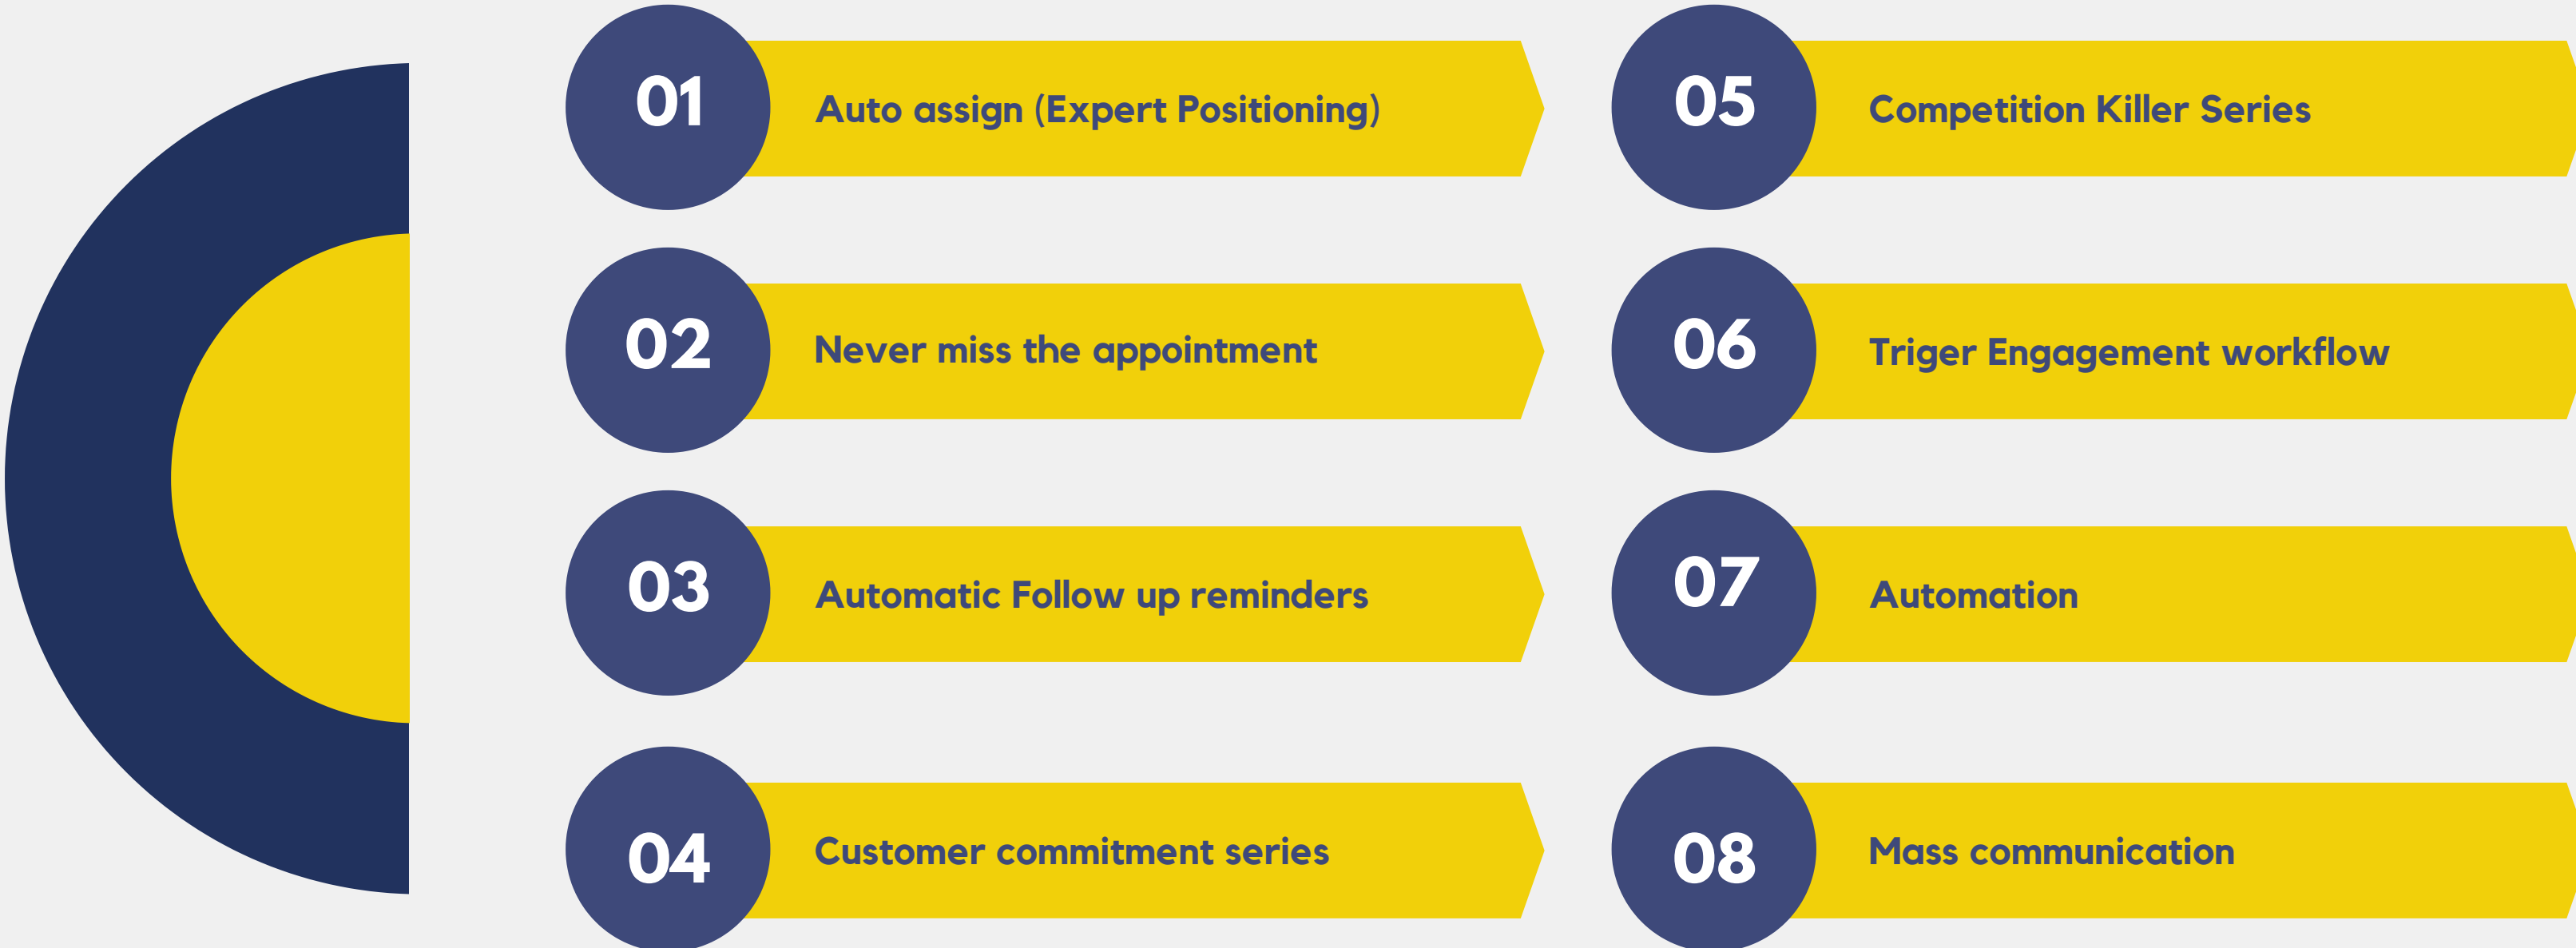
01 Auto assign (Expert Positioning)

02 Never miss the appointment

03 Automatic Follow up reminders

04 Customer commitment series

05 Competition Killer Series

06 Triger Engagement workflow

07 Automation

08 Mass communication